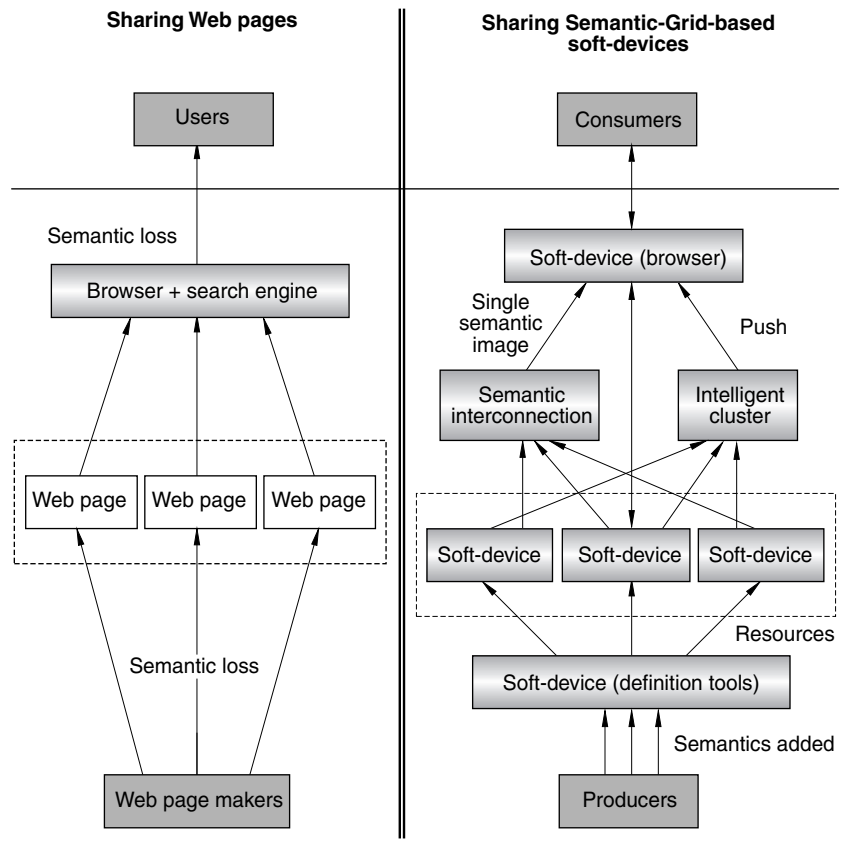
Sharing Web pages

Users

Semantic loss

Browser + search engine

Web page

Web page

Web page

Semantic loss

Web page makers

Sharing Semantic-Grid-based soft-devices

Consumers

Soft-device (browser)

Single semantic image

Push

Semantic interconnection

Intelligent cluster

Soft-device

Soft-device

Soft-device

Resources

Soft-device (definition tools)

Semantics added

Producers